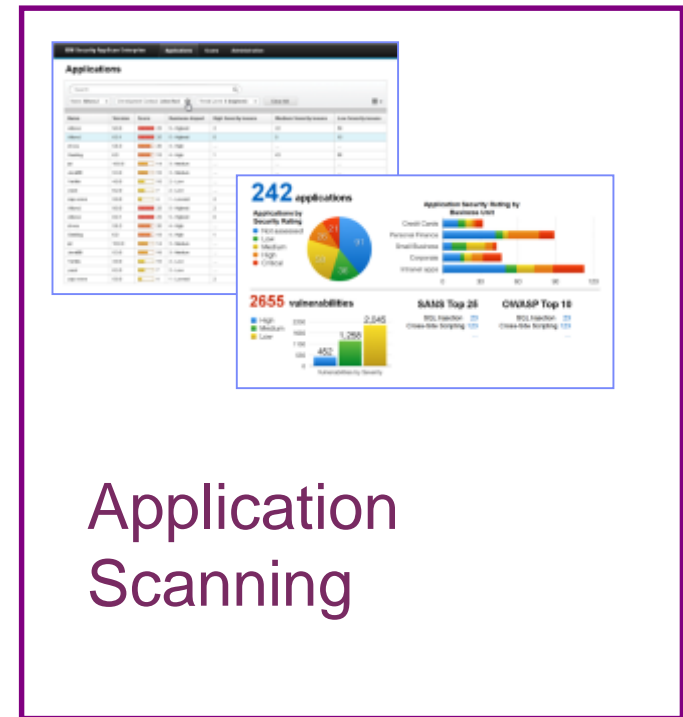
IBM Security AppScan Enterprise Applications Scans Administration

Applications

242 applications

Applications by Security Rating
Not assessed
Low
Medium
High
Critical

Application Security Rating by Business Unit
Credit Cards
Personal Finance
Small Business
Corporate
Intranet apps

2655 vulnerabilities
High
Medium
Low
452
1,258
2,045
Vulnerabilities by Severity

SANS Top 25
SQL Injection 29
Cross-Site Scripting 123

OWASP Top 10
SQL Injection 29
Cross-Site Scripting 123

Application Scanning